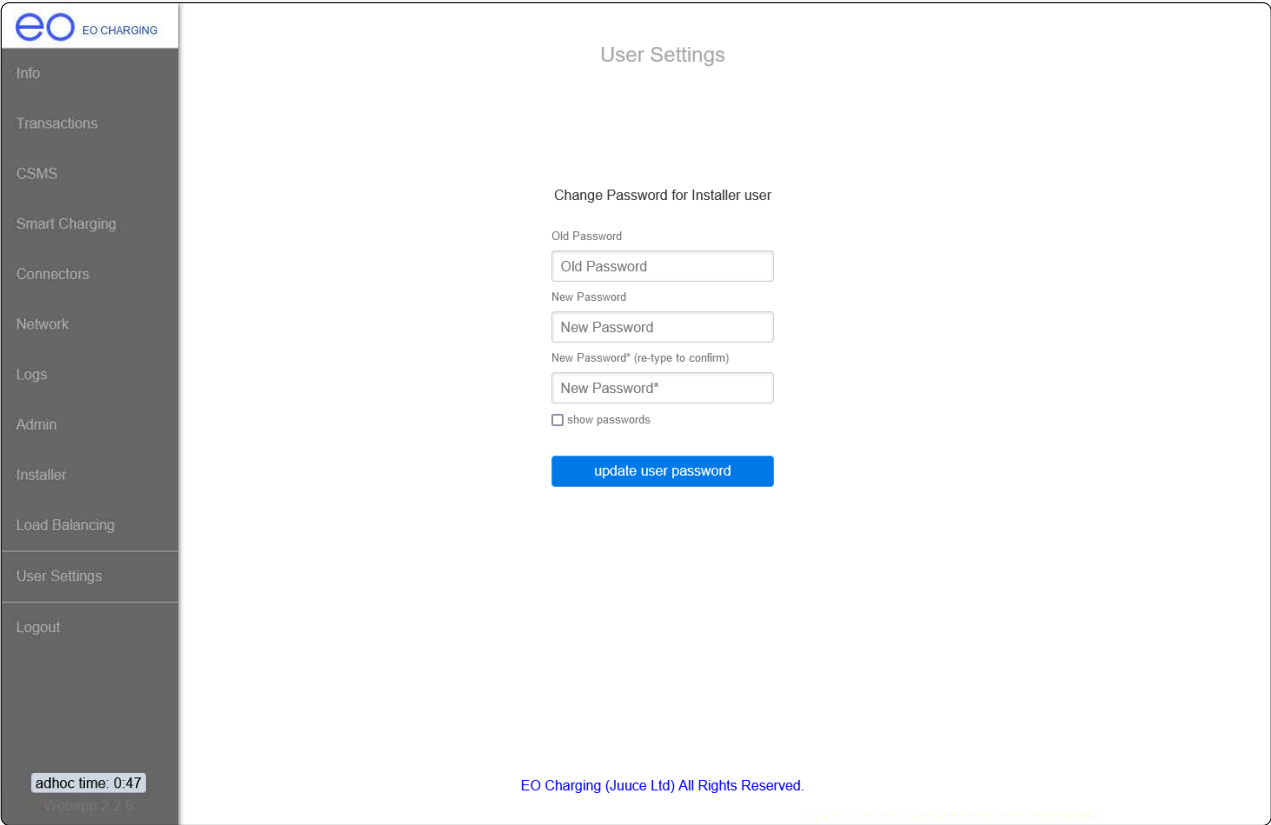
eo EO CHARGING

Info
Transactions
CSMS
Smart Charging
Connectors
Network
Logs
Admin
Installer
Load Balancing
User Settings
Logout

adhoc time: 0:47
Webapp 2.2.6

User Settings

Change Password for Installer user

Old Password
Old Password
New Password
New Password
New Password* (re-type to confirm)
New Password*
show passwords

update user password

EO Charging (Juuce Ltd) All Rights Reserved.